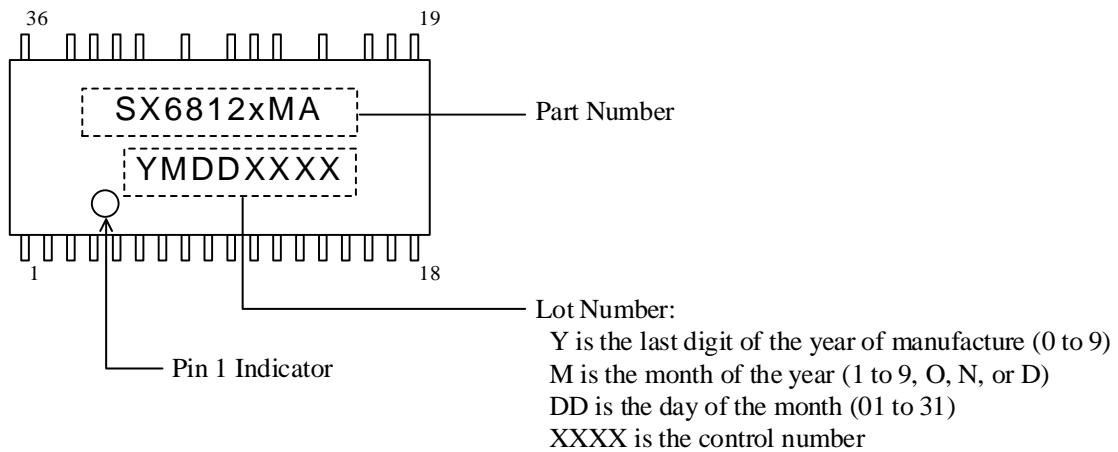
36

19

SX6812xMA

Part Number

YMDDXXXX

1

18

Lot Number:
Y is the last digit of the year of manufacture (0 to 9)
M is the month of the year (1 to 9, O, N, or D)
DD is the day of the month (01 to 31)
XXXX is the control number

Pin 1 Indicator